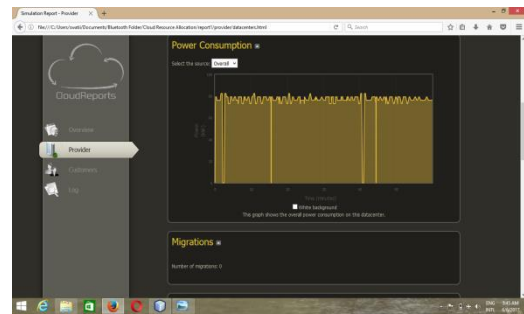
Simulation Report - Provider

file:///C:/Users/swati/Documents/Bluetooth Folder/Cloud Resource Allocation/report/provider/datacenter.html

Search

CloudReports

Overview

Provider

Customers

Log

Power Consumption

Select the source: Overall

White background

The graph shows the overall power consumption on this datacenter.

Migrations

Number of migrations: 0

ENG
INTL